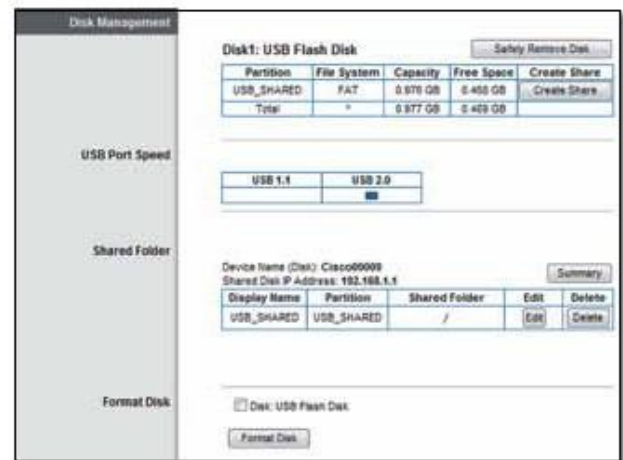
Disk Management

Disk1: USB Flash Disk

Safely Remove Disk

| Partition | File System | Capacity | Free Space | Create Share |
|---|---|---|---|---|
| USB_SHARED | FAT | 0.976 GB | 0.468 GB | Create Share |
| Total | * | 0.977 GB | 0.469 GB | |

USB Port Speed

| USB 1.1 | USB 2.0 |
|---|---|
| | |

Shared Folder

Device Name (Disk): Cisco00000
Shared Disk IP Address: 192.168.1.1

Summary

| Display Name | Partition | Shared Folder | Edit | Delete |
|---|---|---|---|---|
| USB_SHARED | USB_SHARED | / | Edit | Delete |

Format Disk

Disk: USB Flash Disk

Format Disk